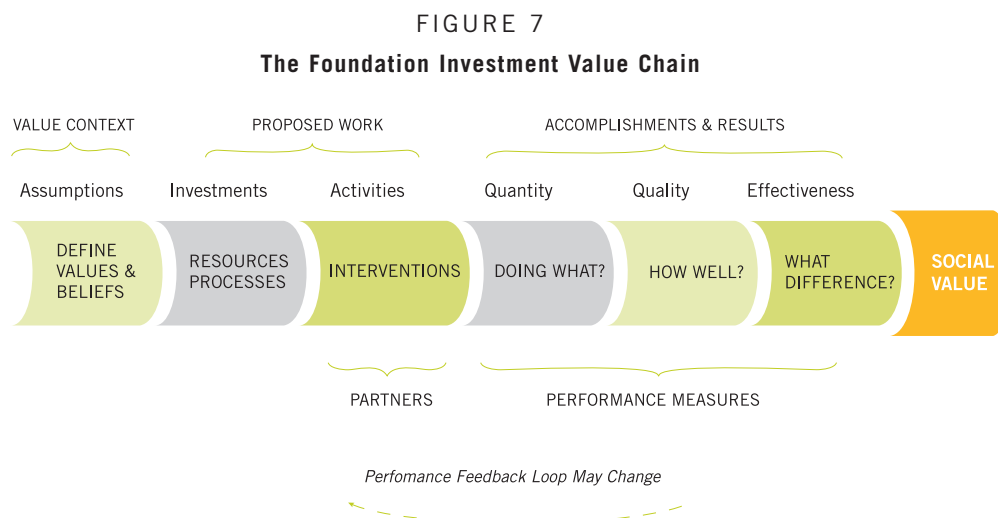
FIGURE 7

The Foundation Investment Value Chain

VALUE CONTEXT

PROPOSED WORK

ACCOMPLISHMENTS & RESULTS

Assumptions

Investments

Activities

Quantity

Quality

Effectiveness

DEFINE VALUES & BELIEFS

RESOURCES PROCESSES

INTERVENTIONS

DOING WHAT?

HOW WELL?

WHAT DIFFERENCE?

SOCIAL VALUE

PARTNERS

PERFORMANCE MEASURES

Perfomance Feedback Loop May Change